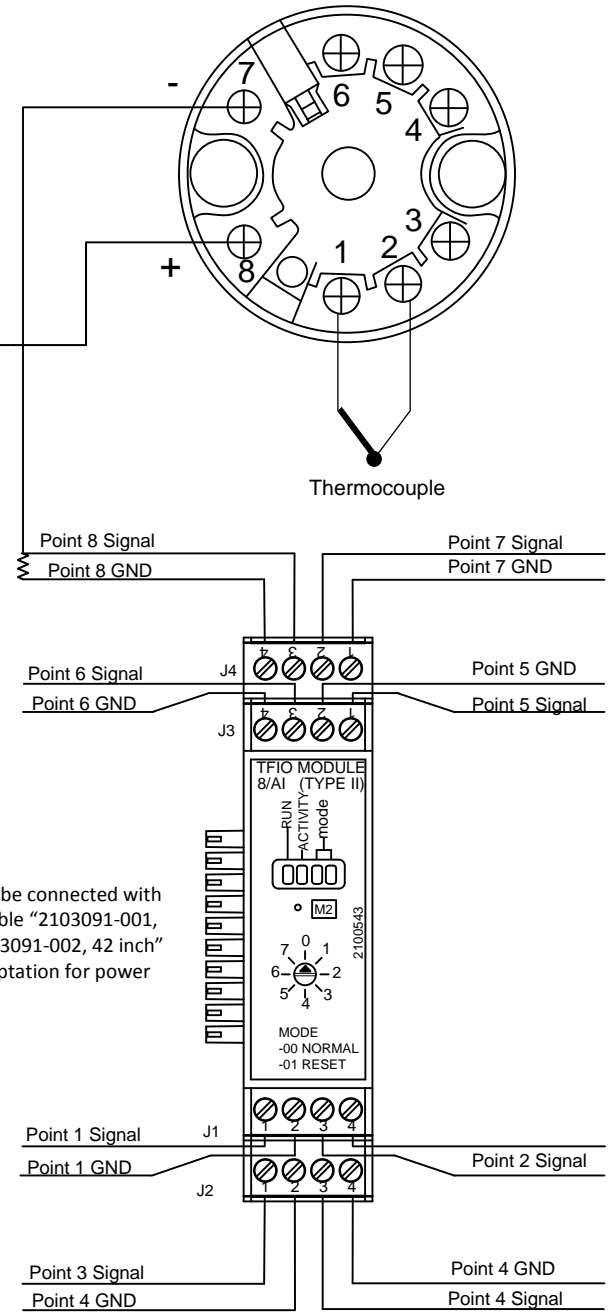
7
-
6
5
4
3
2
1
8
+
Thermocouple

Point 8 Signal
Point 8 GND
Point 7 Signal
Point 7 GND

J4
4 3 2 1
Point 6 Signal
Point 6 GND
Point 5 GND
Point 5 Signal
J3
4 3 2 1

TFIO MODULE
8/AI (TYPE II)
RUN
ACTIVITY
mode
M2
2100543
0 1 2 3 4 5 6 7
MODE
-00 NORMAL
-01 RESET

be connected with
ble "2103091-001,
3091-002, 42 inch"
otation for power

J1
1 2 3 4
Point 1 Signal
Point 1 GND
Point 2 Signal
J2
1 2 3 4

Point 3 Signal
Point 4 GND
Point 4 GND
Point 4 Signal